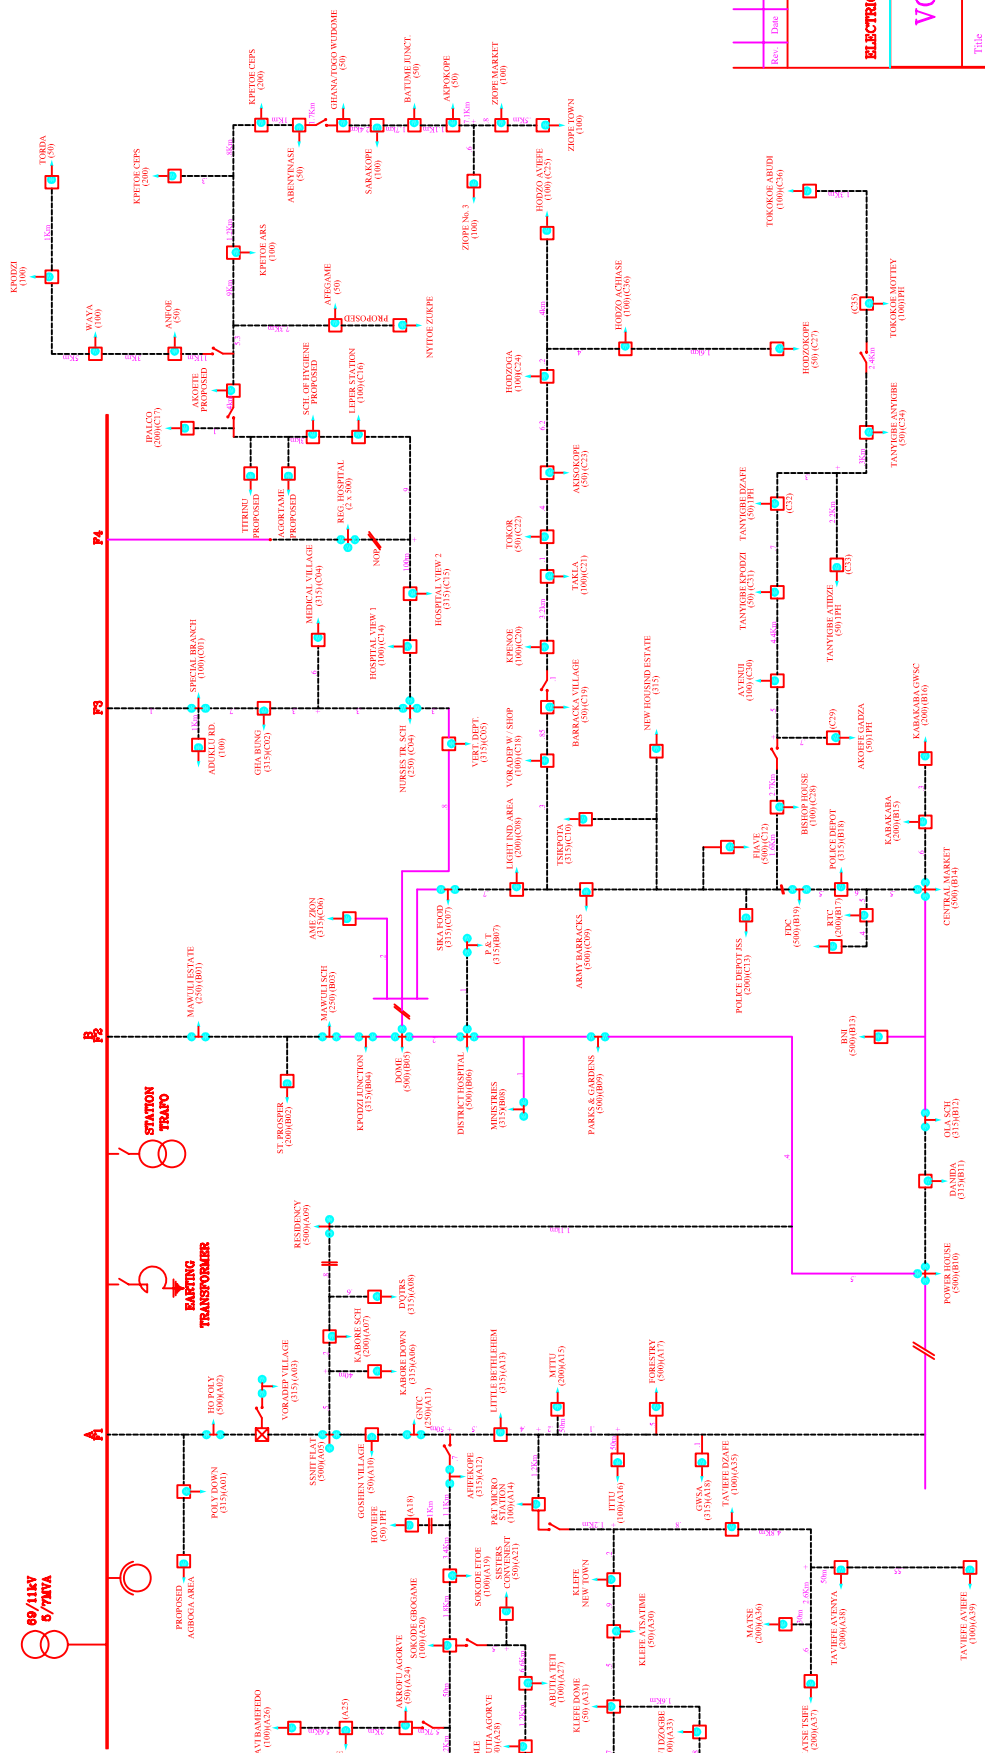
69/11kV
5/7MVA

STATION
TRAFO

EARTING
TRANSFORMER

A
B
F2
F3
F4

Rev.
Date
ELECTRI
VO
Title

TORDA (50)
KPODZI (100)
WAYA (100)
ANFOE (50)
KPETOE CEPS (200)
KPETOE CEPS (200)
ABENYINASE (50)
GHANA TOGO WUDOME (50)
SARAKOPE (100)
BATUME JUNCT. (50)
AKPOKOPE (50)
ZIOPE MARKET (100)
ZIOPE TOWN (100)
ZIOPE No. 3 (100)
KPETOE ARS (100)
AFEGAME (50)
PROPOSED
NYITOE ZUKPE
AKOEFE PROPOSED
IPALCO (200)(C17)
TITRINU PROPOSED
AGORTAME PROPOSED
SCH. OF HYGIENE PROPOSED
LUFER STATION (100)(C16)
REG. HOSPITAL (2 X 500)
NOP
MEDICAL VILLAGE (315)(C04)
HOSPITAL VIEW 2 (315)(C15)
HOSPITAL VIEW 1 (100)(C14)
SPECIAL BRANCH (100)(C01)
ADUKLU RD. (100)
GHA BUNG (315)(C02)
NURSES TR. SCH (250) (C04)
VERT. DEPT. (315)(C05)
HODZO AVEFE (100) (C25)
HODZO ACHIASE (100)(C26)
HODZOKOPE (50) (C27)
HODZOGA (100)(C24)
AKROKOPE (50)(C23)
TOKOR (50)(C22)
TAYLA (100)(C21)
KPENOE (100)(C20)
BARRACKS VILLAGE (50)(C19)
VORADEP W/ SHOP (100)(C18)
LIGHT IND. AREA (200)(C08)
TSIKPOTA (315)(C10)
NEW HOUSING ESTATE (315)
TOKOKOE ABUDI (100)(C36)
TOKOKOE MOTTEY (100)1PH
(C35)
TANYIGBE ANYIGBE (50)(C34)
TANYIGBE DZAFE (50) 1PH
(C32)
(C33)
TANYIGBE KPODZI (50) (C31)
TANYIGBE ATIDZE (50) 1PH
AVENUI (100) (C30)
(C29)
AKOEFE GADZA (50) 1PH
BISHOP HOUSE (100)(C28)
FIAVE (500)(C12)
POLICE DEPOT (315)(B18)
KPAKABA GWSC (200)(B16)
KPAKABA (200)(B15)
CENTRAL MARKET (500)(B14)
FDC (500)(B19)
BTC (200)(B17)
POLICE DEPOT FSS (200)(C13)
ARMY BARRACKS (500)(C09)
SIKA FOOD (315)(C07)
P & T (315)(B07)
AME ZION (315)(C06)
MAWULI ESTATE (250)(B01)
MAWULI SCH (250) (B03)
ST. PROSPER (200)(B02)
KPODZI JUNCTION (315)(B04)
DOME (500)(B05)
DISTRICT HOSPITAL (500)(B06)
MINISTRIES (315)(B08)
PARKS & GARDENS (500)(B09)
BNI (500)(B13)
OLA SCH (315)(B12)
DANIDA (315)(B11)
POWER HOUSE (500)(B10)
RESIDENCY (500)(A09)
DOTRS (315)(A08)
KABORE SCH (200)(A07)
KABORE DOWN (315)(A06)
HO POLY (500)(A02)
VORADEP VILLAGE (315)(A03)
POLY DOWN (315)(A01)
PROPOSED AGBOGA AREA
SSNIT FLAT (500)(A05)
GOSHEN VILLAGE (50)(A10)
GNTC (250)(A11)
LITTLE BETHLEHEM (315)(A13)
MTTU (200)(A15)
FORESTRY (500)(A17)
AHIEKOPE (315)(A12)
P&T MICRO STATION (100)(A14)
ITTU (100)(A16)
GWSA (315)(A18)
TAVIEFE DZAFE (100)(A35)
HOVIEFE (50) 1PH
(A18)
SOKODE ETOE (100)(A19)
SISTERS CONVENT (500)(A21)
KLEFE NEWTOWN
KLEFE ATSATIME (50)(A30)
MATSE (200)(A36)
TAVIEFE AVENYA (200)(A38)
TAVIEFE AVEFE (100)(A39)
SOKODE GBOGAME (100)(A20)
AKROFU AGORVE (50)(A24)
(A25)
AVI BAMEFEDO (100)(A26)
ABUTIA TETI (100)(A27)
KLEFE DOME (50)(A31)
ATSE TSIFE (200)(A37)
DZODGBE (A33)
UTIA AGORVE (A28)